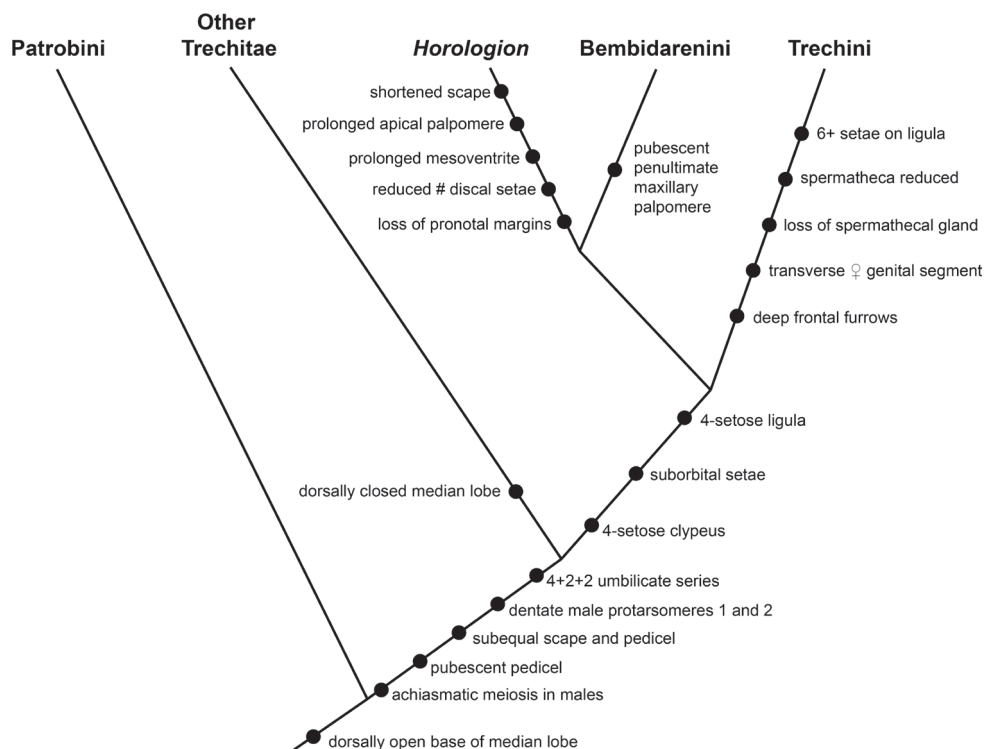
Patrobini

Other Trechitae

Horologion

Bembidarenini

Trechini

shortened scape
prolonged apical palpomere
prolonged mesoventrite
reduced # discal setae
loss of pronotal margins

pubescent penultimate maxillary palpomere

6+ setae on ligula
spermatheca reduced
loss of spermathecal gland
transverse ♀ genital segment
deep frontal furrows

4-setose ligula
suborbital setae
dorsally closed median lobe
4-setose clypeus
4+2+2 umbilicate series
dentate male protarsomeres 1 and 2
subequal scape and pedicel
pubescent pedicel
achiasmatic meiosis in males
dorsally open base of median lobe